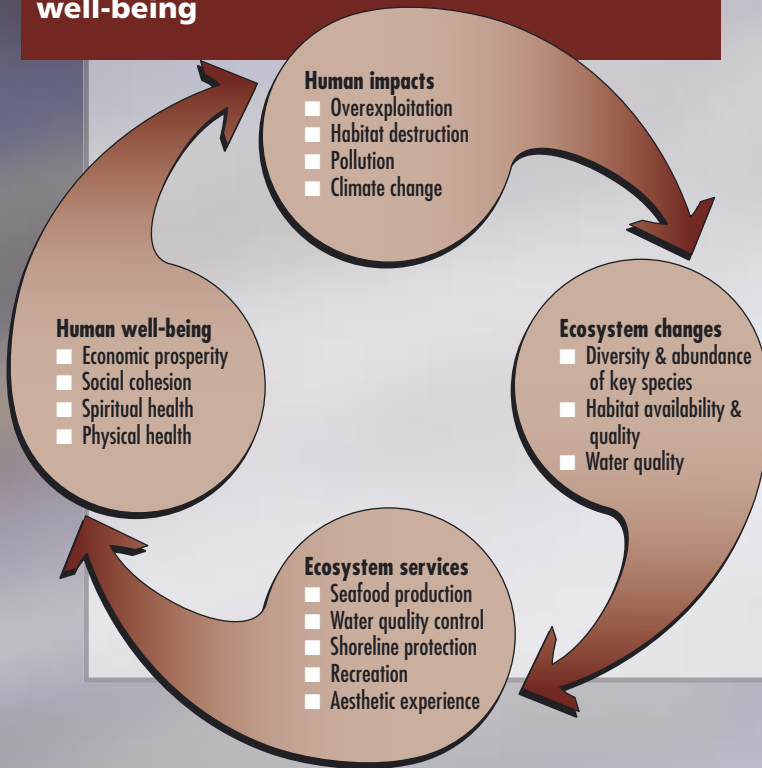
well-being

Human impacts
Overexploitation
Habitat destruction
Pollution
Climate change

Ecosystem changes
Diversity & abundance of key species
Habitat availability & quality
Water quality

Ecosystem services
Seafood production
Water quality control
Shoreline protection
Recreation
Aesthetic experience

Human well-being
Economic prosperity
Social cohesion
Spiritual health
Physical health